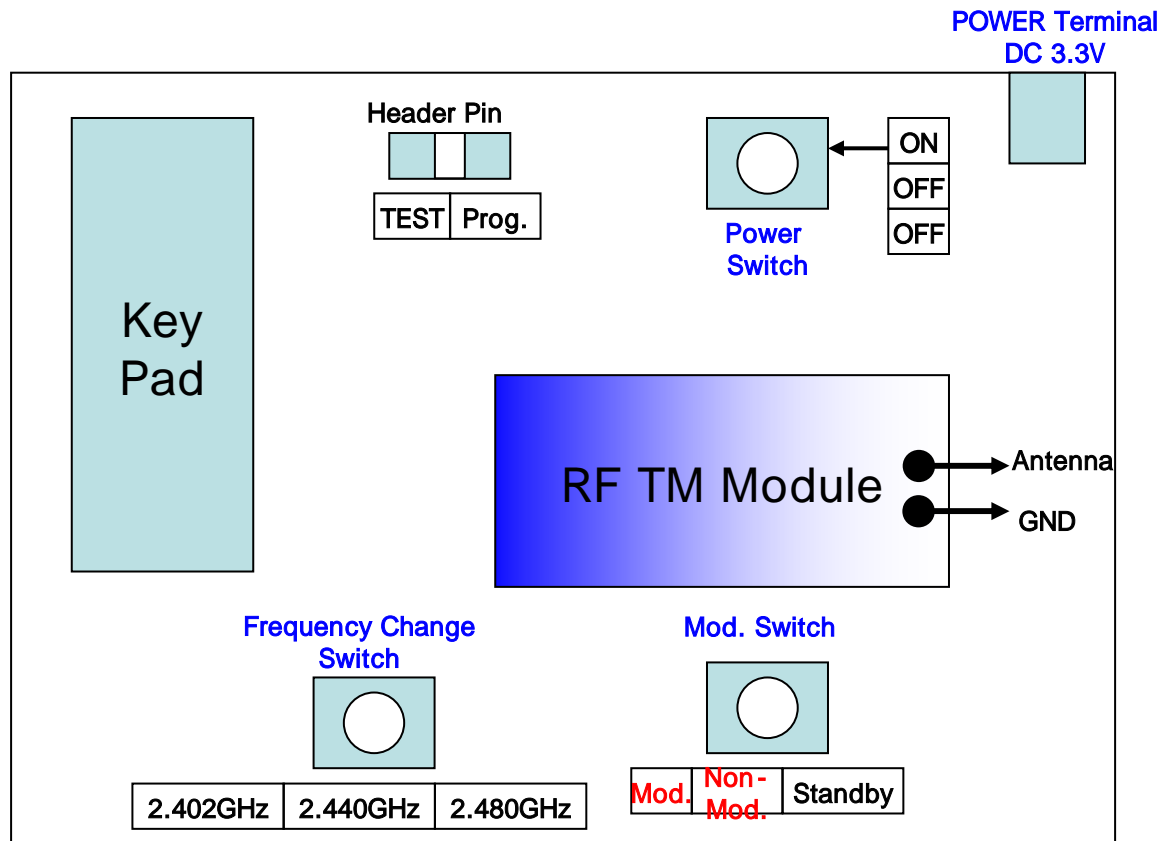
POWER Terminal
DC 3.3V

Header Pin

| TEST | Prog. |
|---|---|

| ON |
|---|
| OFF |
| OFF |

Power Switch

Key Pad

RF TM Module

Antenna

GND

Frequency Change Switch

| 2.402GHz | 2.440GHz | 2.480GHz |
|---|---|---|

Mod. Switch

| Mod. | Non-Mod. | Standby |
|---|---|---|